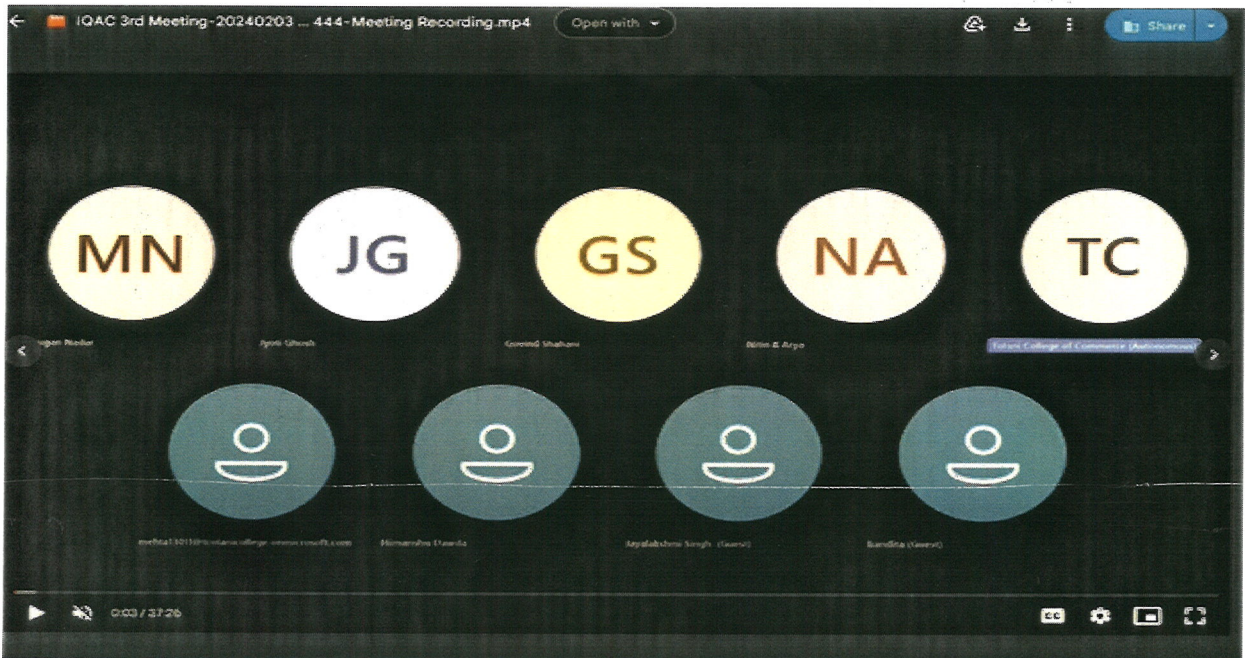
IQAC 3rd Meeting-20240203 ... 444-Meeting Recording.mp4

Open with

Share

MN

JG

GS

NA

TC

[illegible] Nellor

Jyoti Ghosh

Govind Shahani

Nitin A Arya

Tolani College of Commerce (Autonomous)

mehta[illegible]@tolanicollege.onmicrosoft.com

Himanshu Dawda

Jayalakshmi Singh (Guest)

Bandita (Guest)

0:03 / 37:26